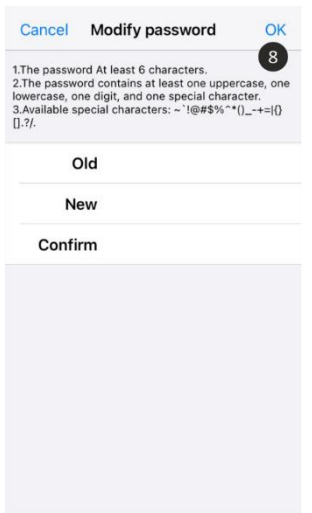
Cancel Modify password OK

8

1.The password At least 6 characters.
2.The password contains at least one uppercase, one lowercase, one digit, and one special character.
3.Available special characters: ~`!@#$%^*()_-+=|{}[].?/.

Old

New

Confirm